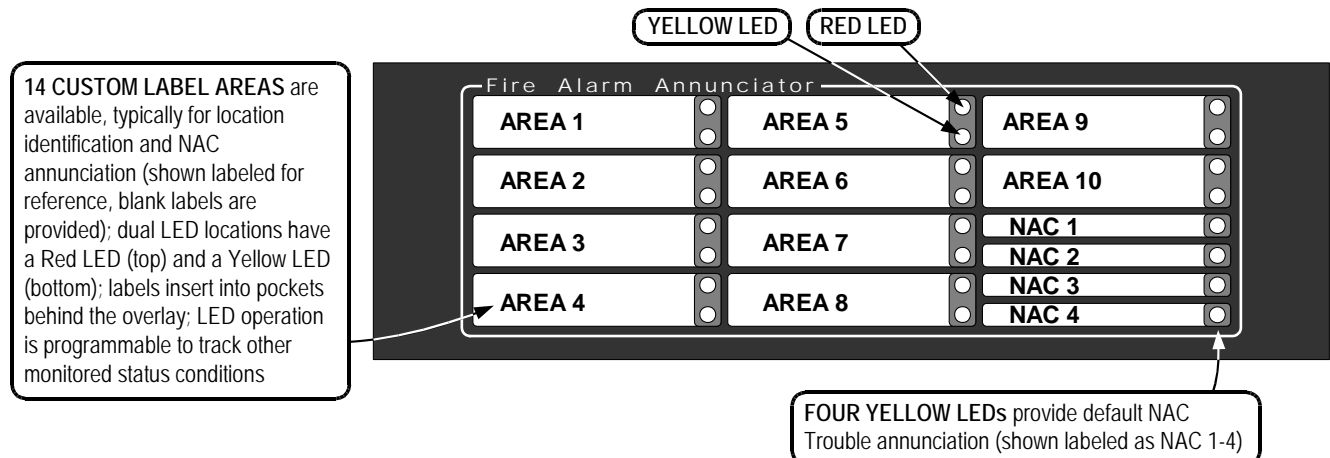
YELLOW LED

RED LED

14 CUSTOM LABEL AREAS are available, typically for location identification and NAC annunciation (shown labeled for reference, blank labels are provided); dual LED locations have a Red LED (top) and a Yellow LED (bottom); labels insert into pockets behind the overlay; LED operation is programmable to track other monitored status conditions

Fire Alarm Annunciator

AREA 1

AREA 5

AREA 9

AREA 2

AREA 6

AREA 10

AREA 3

AREA 7

NAC 1

NAC 2

AREA 4

AREA 8

NAC 3

NAC 4

FOUR YELLOW LEDs provide default NAC Trouble annunciation (shown labeled as NAC 1-4)